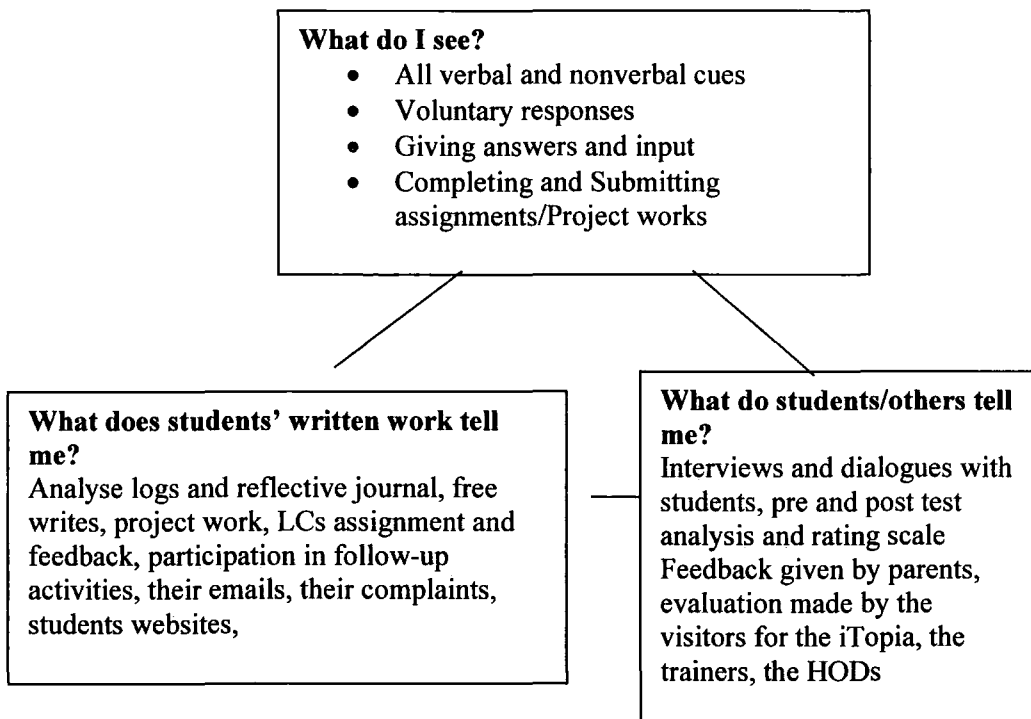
**What do I see?**

- All verbal and nonverbal cues
- Voluntary responses
- Giving answers and input
- Completing and Submitting assignments/Project works

**What does students' written work tell me?**

Analyse logs and reflective journal, free writes, project work, LCs assignment and feedback, participation in follow-up activities, their emails, their complaints, students websites,

**What do students/others tell me?**

Interviews and dialogues with students, pre and post test analysis and rating scale Feedback given by parents, evaluation made by the visitors for the iTopia, the trainers, the HODs